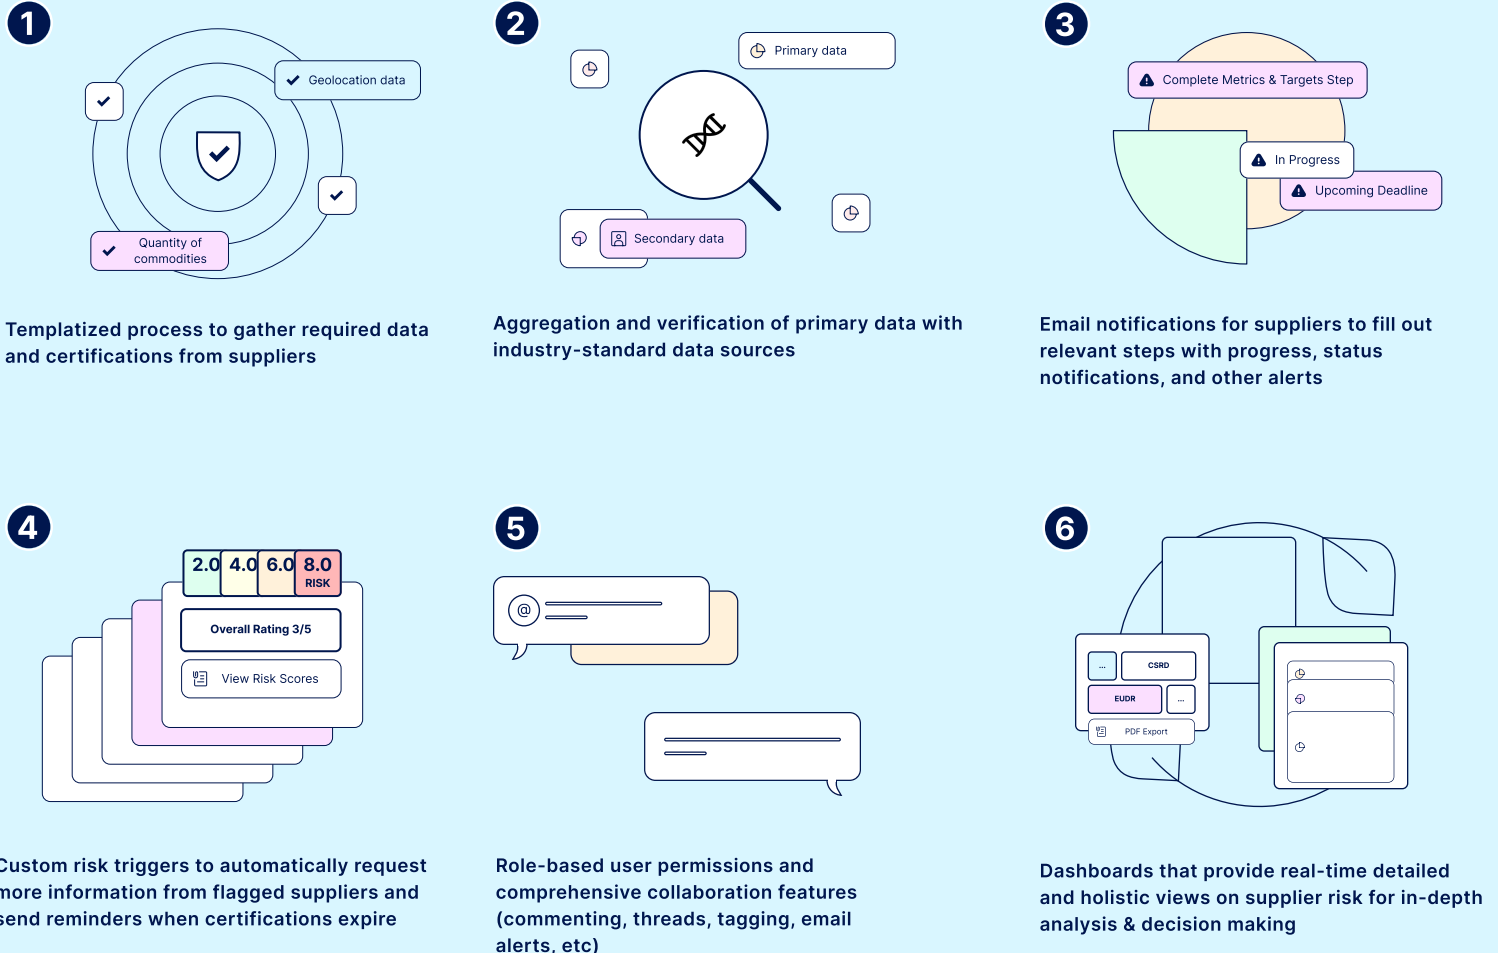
1

Geolocation data

Quantity of commodities

Templatized process to gather required data and certifications from suppliers

2

Primary data

Secondary data

Aggregation and verification of primary data with industry-standard data sources

3

Complete Metrics & Targets Step

In Progress

Upcoming Deadline

Email notifications for suppliers to fill out relevant steps with progress, status notifications, and other alerts

4

2.0 4.0 6.0 8.0 RISK

Overall Rating 3/5

View Risk Scores

Custom risk triggers to automatically request more information from flagged suppliers and send reminders when certifications expire

5

@

Role-based user permissions and comprehensive collaboration features (commenting, threads, tagging, email alerts, etc)

6

...

CSRD

EUDR

...

PDF Export

Dashboards that provide real-time detailed and holistic views on supplier risk for in-depth analysis & decision making